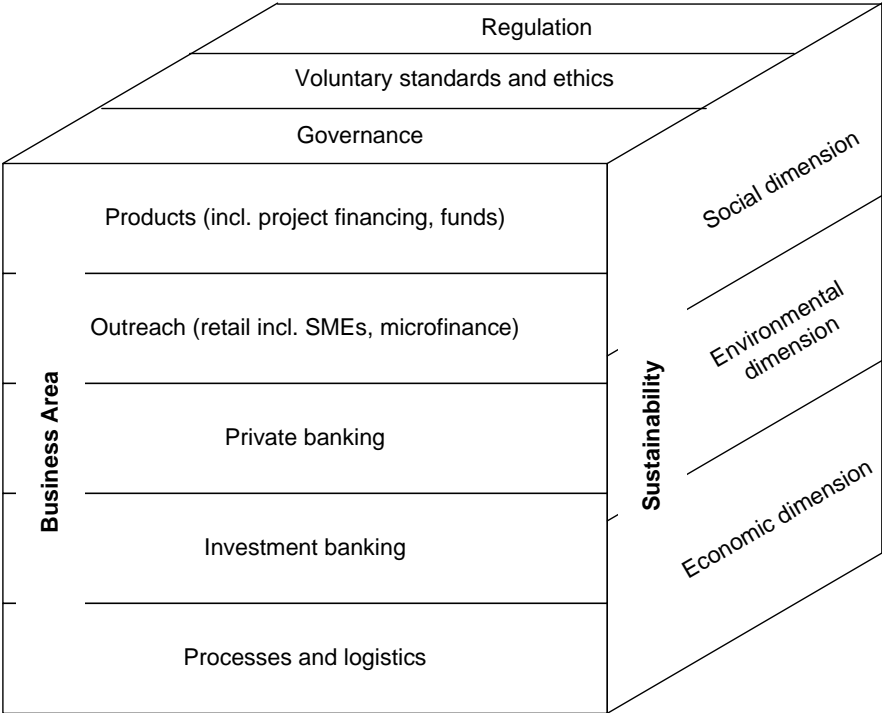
Regulation

Voluntary standards and ethics

Governance

Products (incl. project financing, funds)

Outreach (retail incl. SMEs, microfinance)

Private banking

Investment banking

Processes and logistics

Business Area

Sustainability

Social dimension

Environmental dimension

Economic dimension